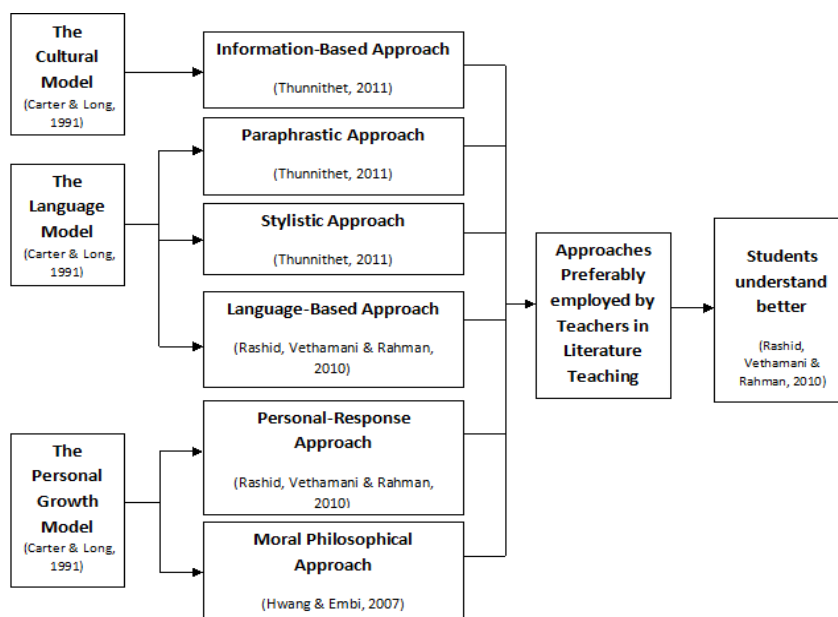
The Cultural Model
(Carter & Long, 1991)

Information-Based Approach
(Thunnithet, 2011)

The Language Model
(Carter & Long, 1991)

Paraphrastic Approach
(Thunnithet, 2011)

Stylistic Approach
(Thunnithet, 2011)

Language-Based Approach
(Rashid, Vethamani & Rahman, 2010)

The Personal Growth Model
(Carter & Long, 1991)

Personal-Response Approach
(Rashid, Vethamani & Rahman, 2010)

Moral Philosophical Approach
(Hwang & Embi, 2007)

Approaches Preferably employed by Teachers in Literature Teaching

Students understand better
(Rashid, Vethamani & Rahman, 2010)